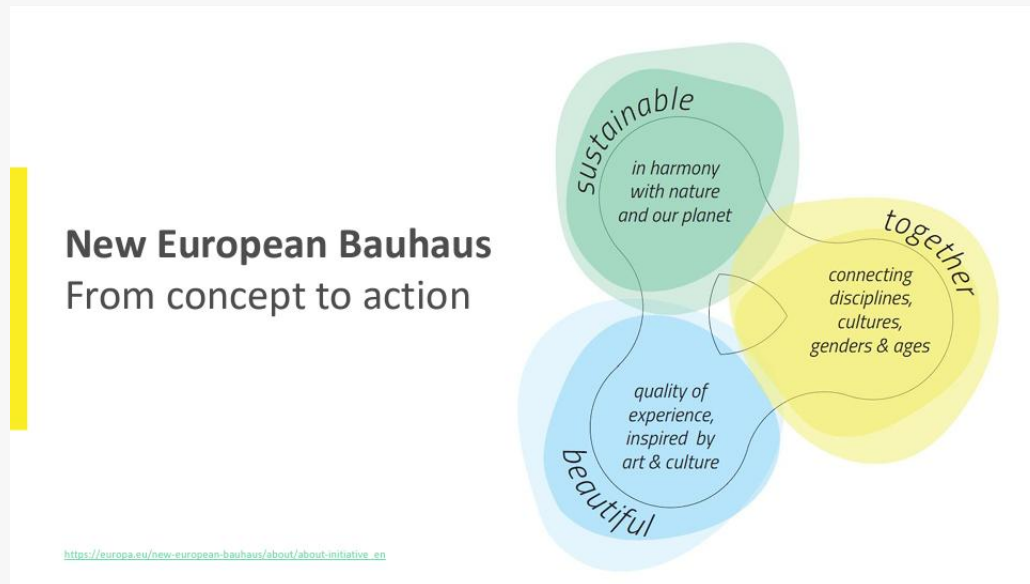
New European Bauhaus
From concept to action

sustainable
in harmony with nature and our planet

together
connecting disciplines, cultures, genders & ages

beautiful
quality of experience, inspired by art & culture

https://europa.eu/new-european-bauhaus/about/about-initiative_en